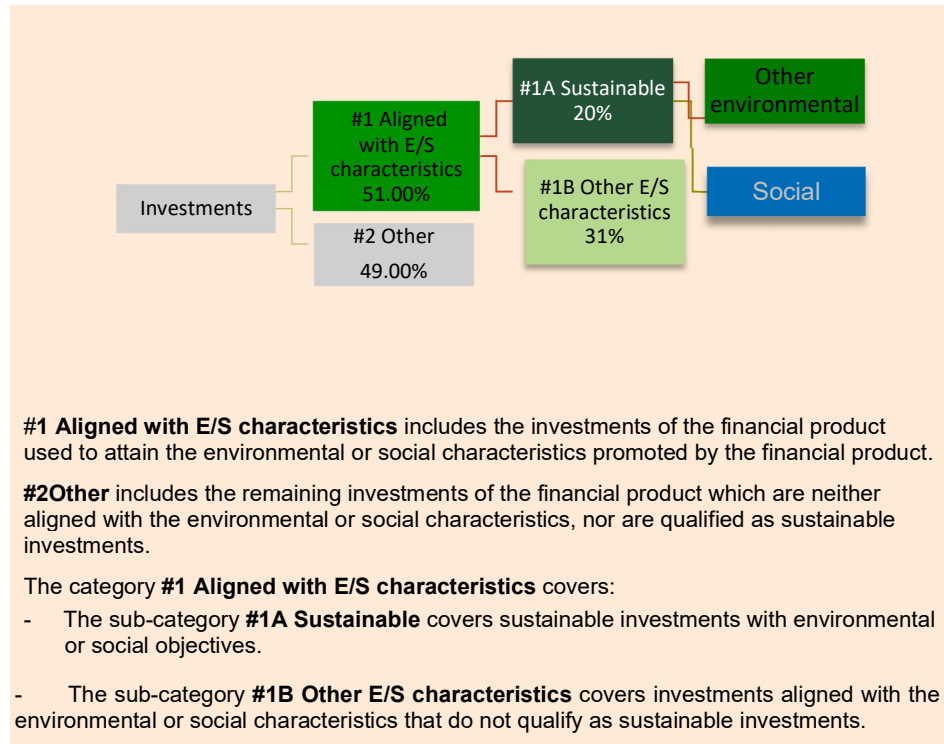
Investments

#1 Aligned with E/S characteristics 51.00%

#2 Other 49.00%

#1A Sustainable 20%

#1B Other E/S characteristics 31%

Other environmental

Social

#1 Aligned with E/S characteristics includes the investments of the financial product used to attain the environmental or social characteristics promoted by the financial product.

#2Other includes the remaining investments of the financial product which are neither aligned with the environmental or social characteristics, nor are qualified as sustainable investments.

The category #1 Aligned with E/S characteristics covers:

- The sub-category #1A Sustainable covers sustainable investments with environmental or social objectives.

- The sub-category #1B Other E/S characteristics covers investments aligned with the environmental or social characteristics that do not qualify as sustainable investments.